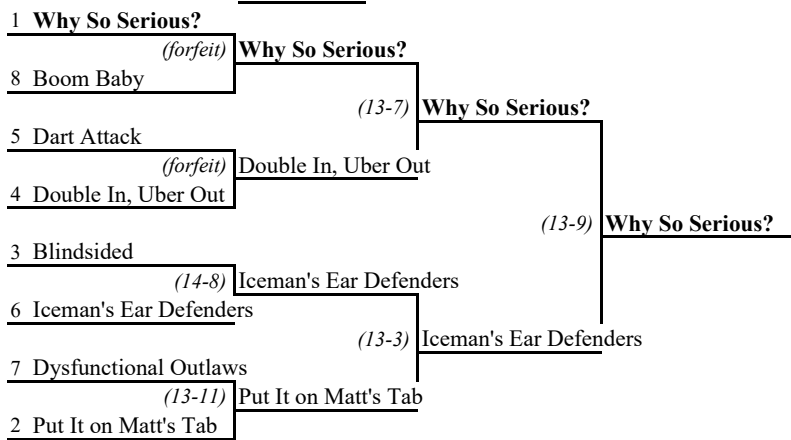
1 **Why So Serious?**

8 Boom Baby

(forfeit) **Why So Serious?**

5 Dart Attack

4 Double In, Uber Out

(forfeit) Double In, Uber Out

(13-7) **Why So Serious?**

3 Blindsided

6 Iceman's Ear Defenders

(14-8) Iceman's Ear Defenders

7 Dysfunctional Outlaws

2 Put It on Matt's Tab

(13-11) Put It on Matt's Tab

(13-3) Iceman's Ear Defenders

(13-9) **Why So Serious?**